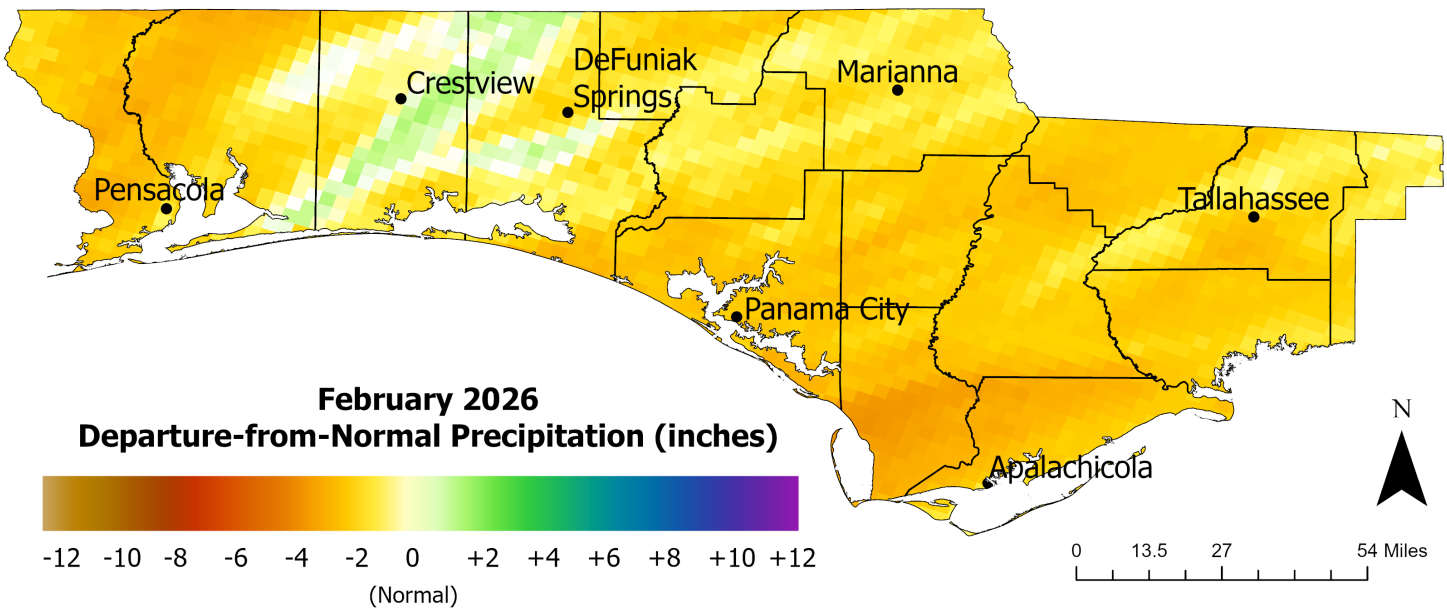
Crestview
DeFuniak Springs
Marianna
Pensacola
Tallahassee
Panama City
Apalachicola

February 2026
Departure-from-Normal Precipitation (inches)

-12 -10 -8 -6 -4 -2 0 +2 +4 +6 +8 +10 +12
(Normal)

N

0 13.5 27 54 Miles